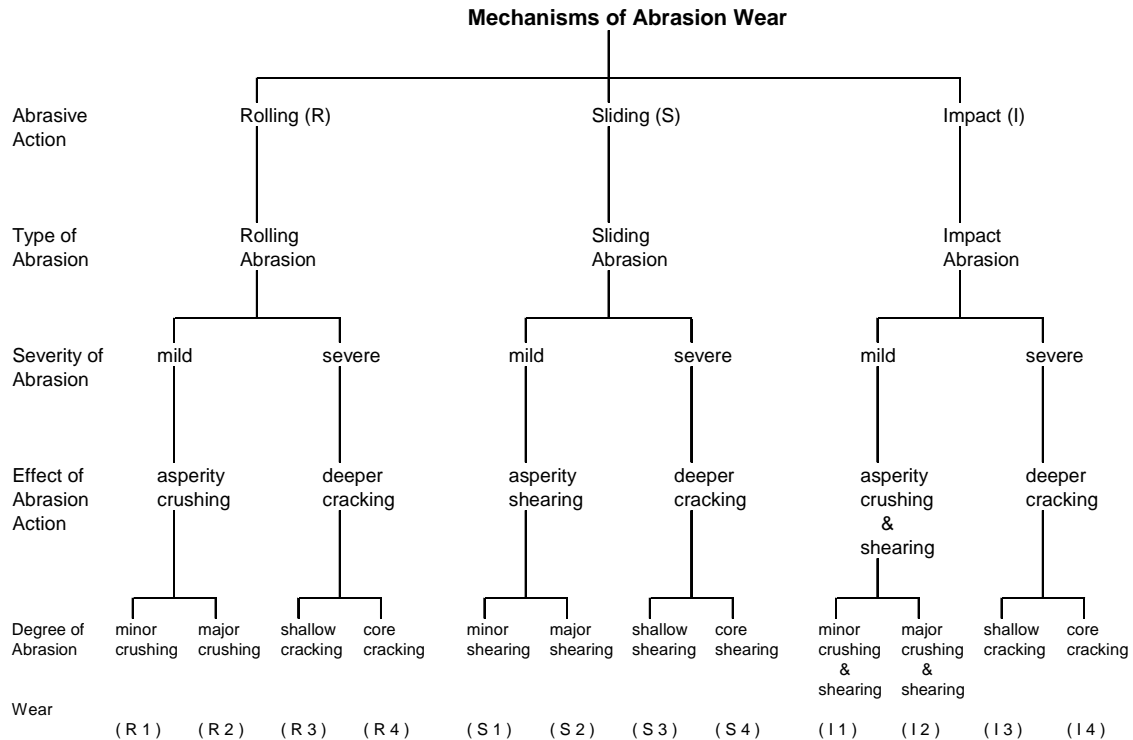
**Mechanisms of Abrasion Wear**

Abrasive Action

Rolling (R)

Sliding (S)

Impact (I)

Type of Abrasion

Rolling Abrasion

Sliding Abrasion

Impact Abrasion

Severity of Abrasion

mild

severe

mild

severe

mild

severe

Effect of Abrasion Action

asperity crushing

deeper cracking

asperity shearing

deeper cracking

asperity crushing & shearing

deeper cracking

Degree of Abrasion

minor crushing

major crushing

shallow cracking

core cracking

minor shearing

major shearing

shallow shearing

core shearing

minor crushing & shearing

major crushing & shearing

shallow cracking

core cracking

Wear

( R 1 )

( R 2 )

( R 3 )

( R 4 )

( S 1 )

( S 2 )

( S 3 )

( S 4 )

( I 1 )

( I 2 )

( I 3 )

( I 4 )